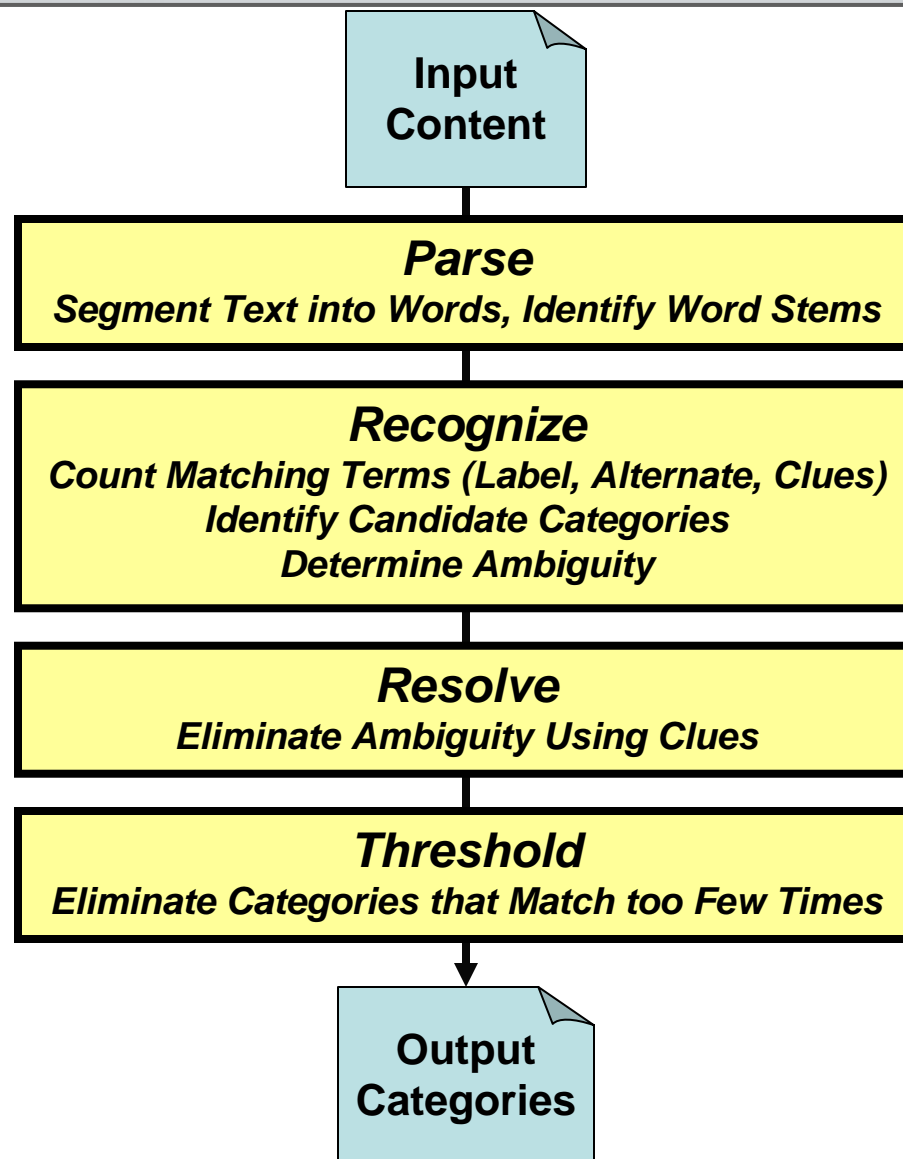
Input Content

Parse
Segment Text into Words, Identify Word Stems

Recognize
Count Matching Terms (Label, Alternate, Clues)
Identify Candidate Categories
Determine Ambiguity

Resolve
Eliminate Ambiguity Using Clues

Threshold
Eliminate Categories that Match too Few Times

Output Categories